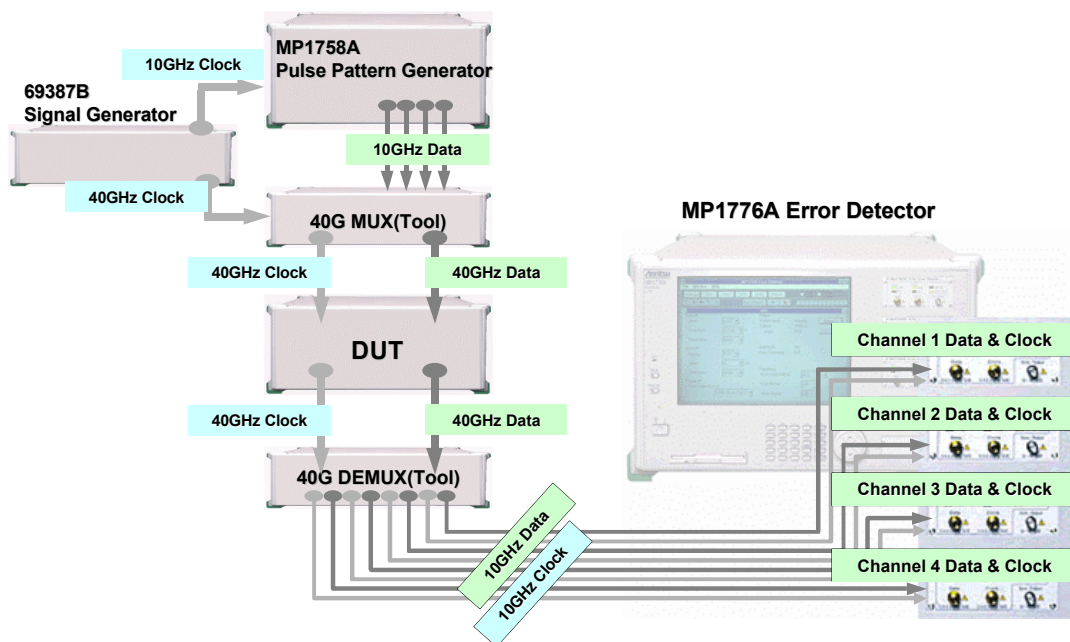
MP1758A
Pulse Pattern Generator

10GHz Clock

69387B
Signal Generator

10GHz Data

40GHz Clock

40G MUX(Tool)

MP1776A Error Detector

40GHz Clock

40GHz Data

DUT

Channel 1 Data & Clock

40GHz Clock

40GHz Data

Channel 2 Data & Clock

40G DEMUX(Tool)

Channel 3 Data & Clock

10GHz Data

10GHz Clock

Channel 4 Data & Clock